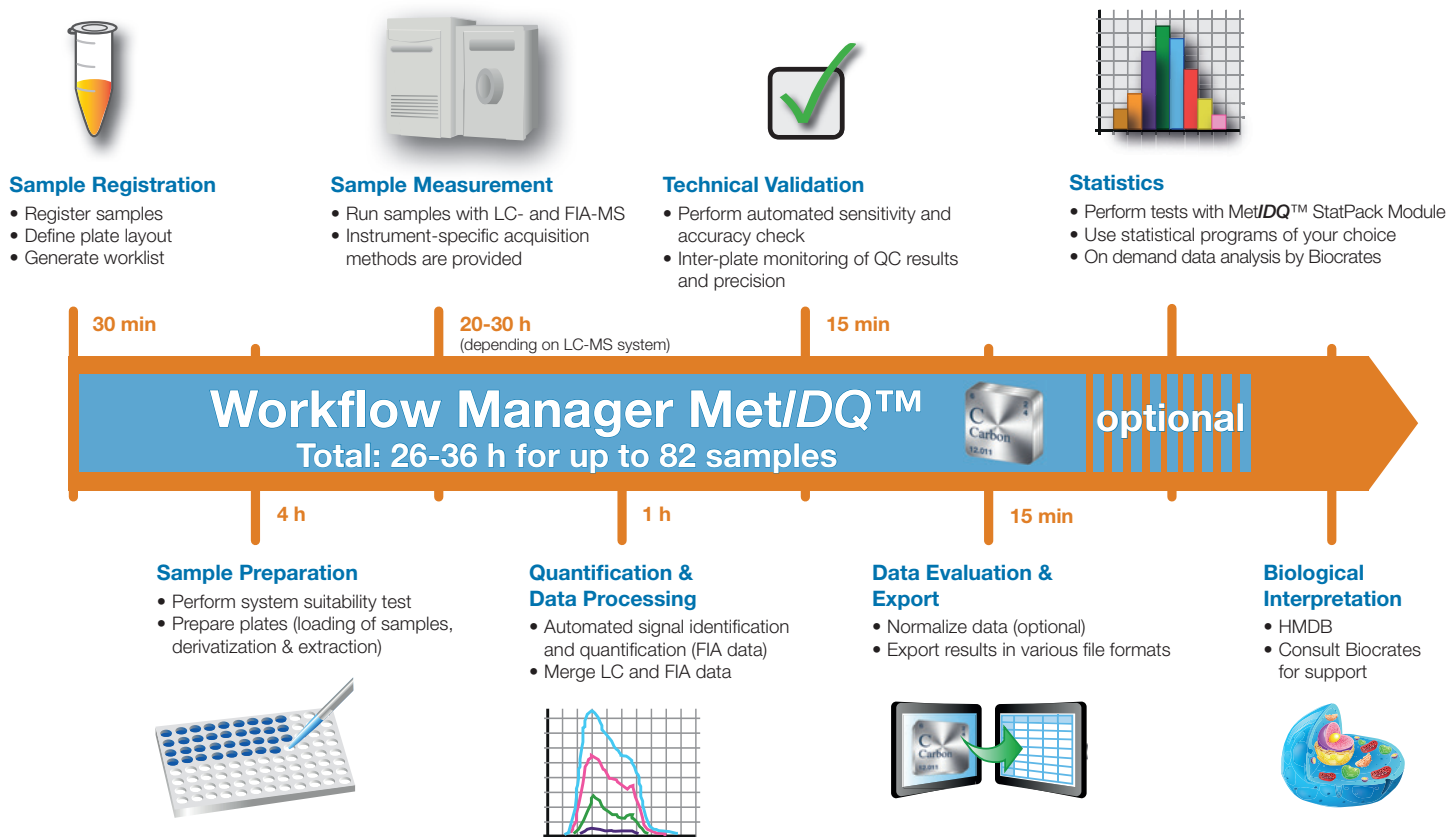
Sample Registration
• Register samples
• Define plate layout
• Generate worklist

Sample Measurement
• Run samples with LC- and FIA-MS
• Instrument-specific acquisition methods are provided

Technical Validation
• Perform automated sensitivity and accuracy check
• Inter-plate monitoring of QC results and precision

Statistics
• Perform tests with Met*IDQ*™ StatPack Module
• Use statistical programs of your choice
• On demand data analysis by Biocrates

30 min

20-30 h
(depending on LC-MS system)

15 min

Workflow Manager Met*IDQ*™
Total: 26-36 h for up to 82 samples

C
Carbon
12.011
6
2
4

optional

4 h

1 h

15 min

Sample Preparation
• Perform system suitability test
• Prepare plates (loading of samples, derivatization & extraction)

Quantification & Data Processing
• Automated signal identification and quantification (FIA data)
• Merge LC and FIA data

Data Evaluation & Export
• Normalize data (optional)
• Export results in various file formats

C
Carbon
12.011

Biological Interpretation
• HMDB
• Consult Biocrates for support